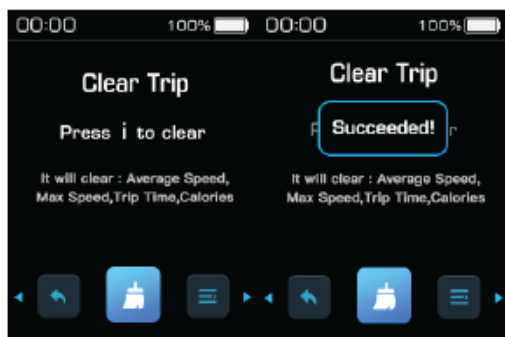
00:00 100%

Clear Trip

Press i to clear

It will clear : Average Speed, Max Speed,Trip Time,Calories

00:00 100%

Clear Trip

P Succeeded! r

It will clear : Average Speed, Max Speed,Trip Time,Calories